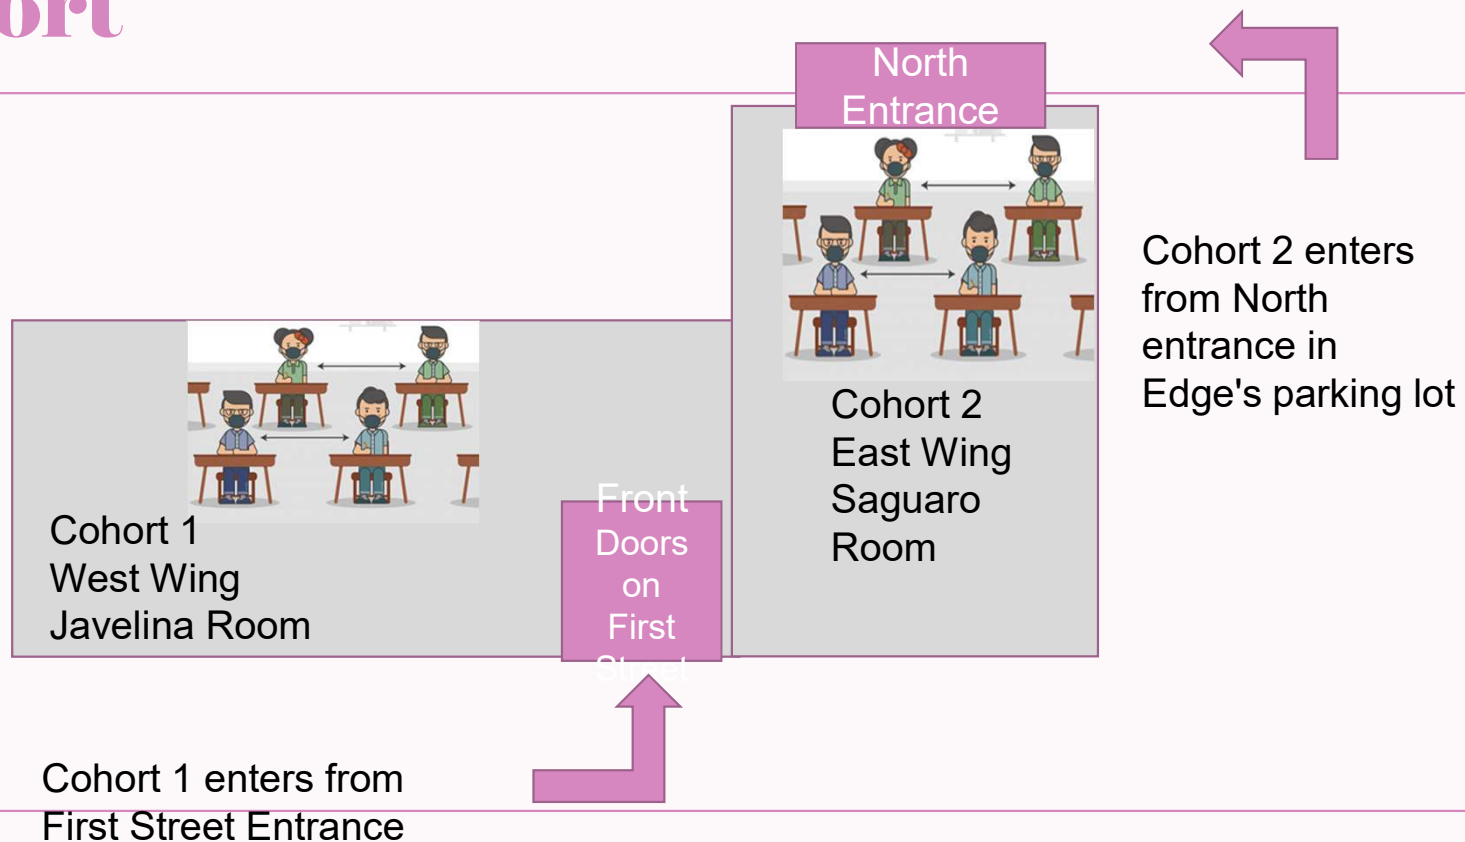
ort

North Entrance

Cohort 2 enters from North entrance in Edge's parking lot

Cohort 2
East Wing
Saguaro
Room

Cohort 1
West Wing
Javelina Room

Front Doors on First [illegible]

Cohort 1 enters from First Street Entrance